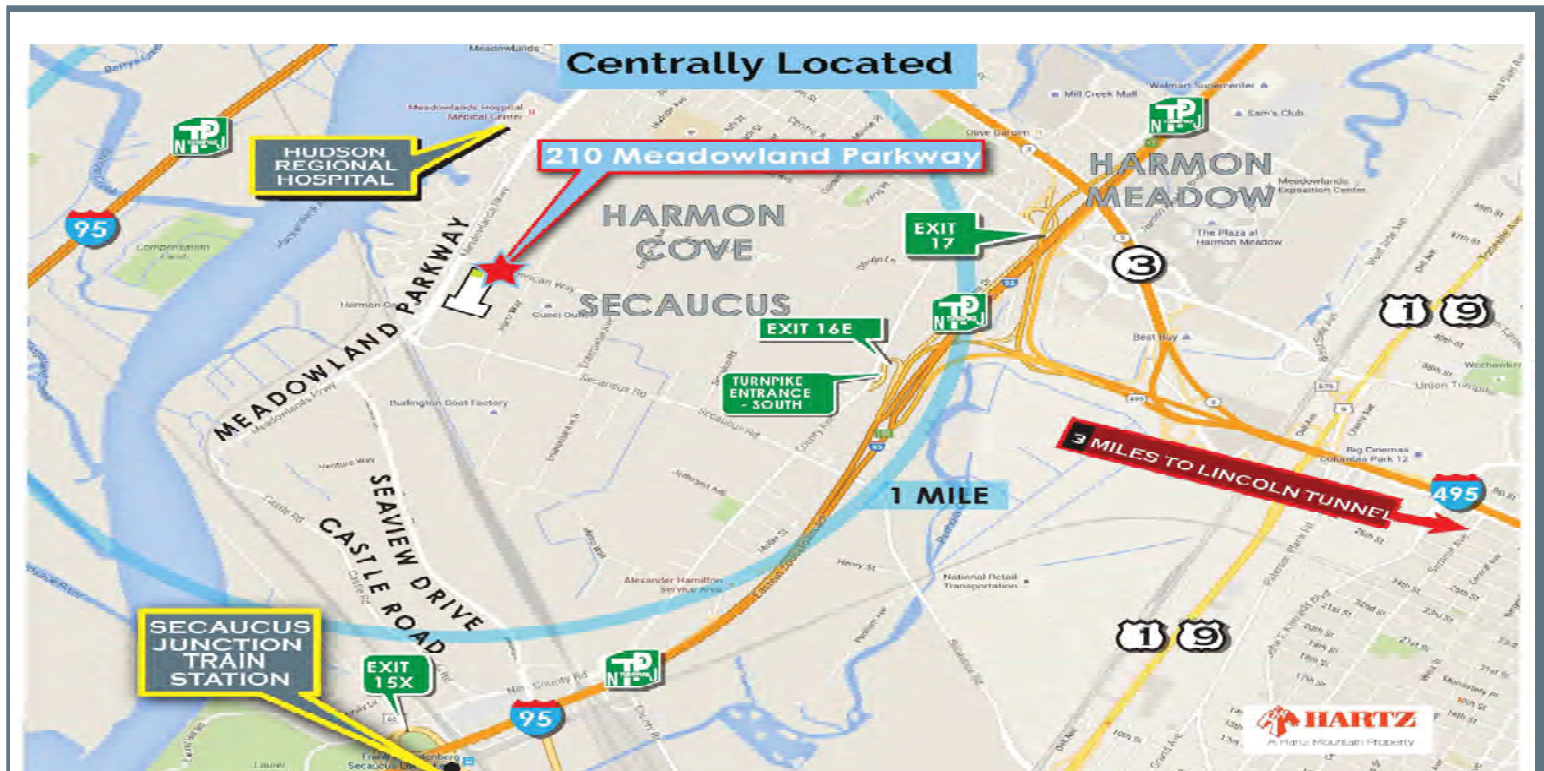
Centrally Located

HUDSON REGIONAL HOSPITAL

210 Meadowland Parkway

HARMON COVE

SECAUCUS

HARMON MEADOW

EXIT 17

EXIT 16E

TURNPIKE ENTRANCE - SOUTH

MEADOWLAND PARKWAY

SEAVIEW DRIVE

CASTLE ROAD

1 MILE

3 MILES TO LINCOLN TUNNEL

SECAUCUS JUNCTION TRAIN STATION

EXIT 15X

95

95

3

1 9

1 9

495

Meadowlands Hospital Medical Center

Mill Creek Mall

Walmart Supercenter

Sam's Club

Olive Garden

Meadowlands Exposition Center

The Plaza at Harmon Meadow

Best Buy

Harmon Cove

Burlington Coat Factory

Big Cinemas Columbia Park 12

Alexander Hamilton

National Retail Transportation

Union Turnpike

HARTZ

A Hartz Mountain Property